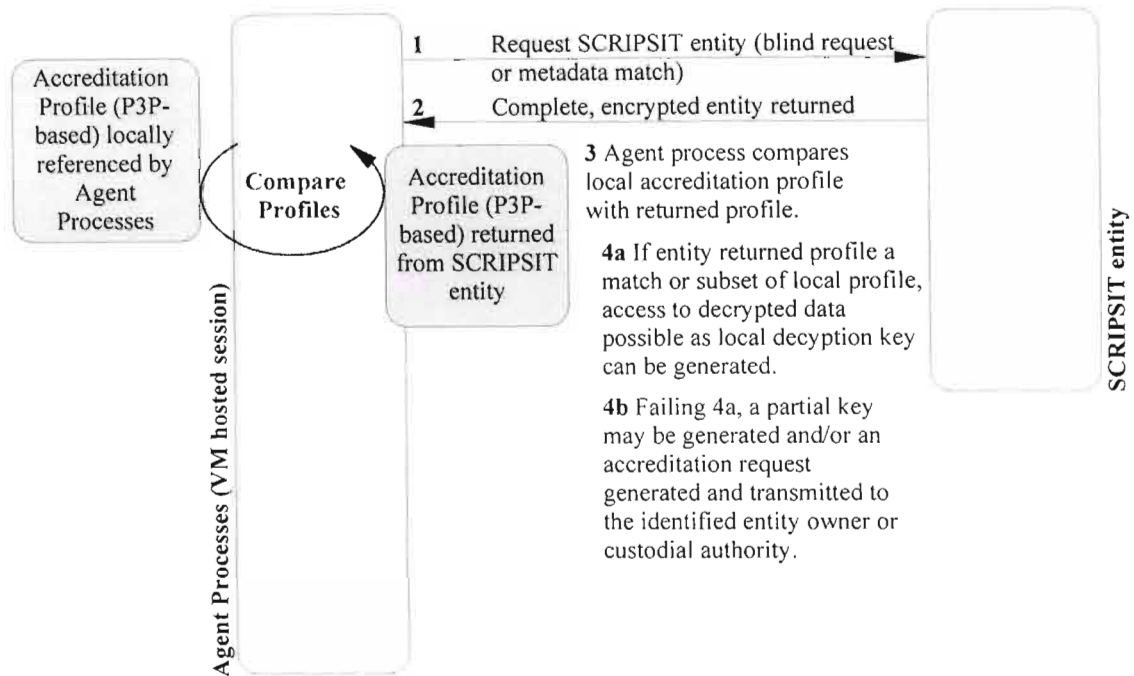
Accreditation Profile (P3P-based) locally referenced by Agent Processes

Compare Profiles

Agent Processes (VM hosted session)

1 Request SCRIPSIT entity (blind request or metadata match)

2 Complete, encrypted entity returned

Accreditation Profile (P3P-based) returned from SCRIPSIT entity

3 Agent process compares local accreditation profile with returned profile.

4a If entity returned profile a match or subset of local profile, access to decrypted data possible as local decyption key can be generated.

4b Failing 4a, a partial key may be generated and/or an accreditation request generated and transmitted to the identified entity owner or custodial authority.

SCRIPSIT entity